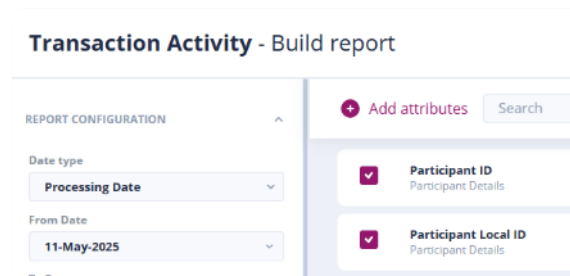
Transaction Activity - Build report

REPORT CONFIGURATION

Date type
Processing Date

From Date
11-May-2025

Add attributes
Search

Participant ID
Participant Details

Participant Local ID
Participant Details